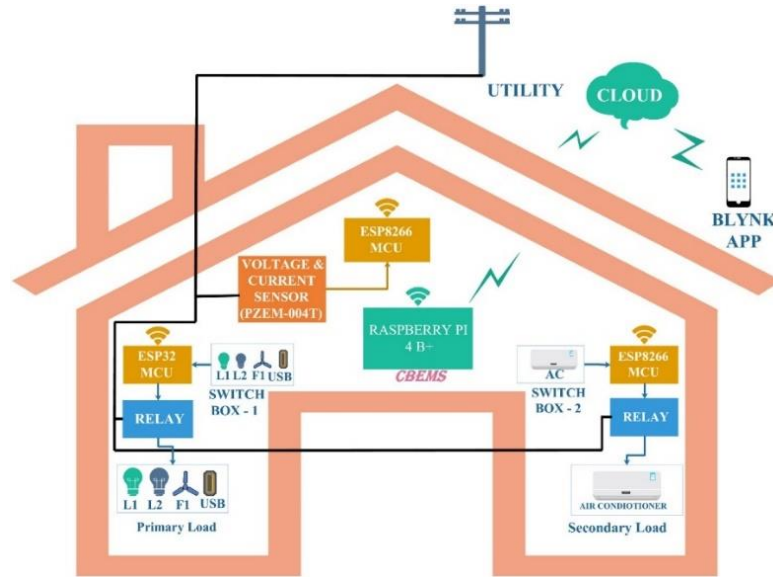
UTILITY

CLOUD

BLYNK APP

ESP8266 MCU

VOLTAGE & CURRENT SENSOR (PZEM-004T)

RASPBERRY PI 4 B+

CBEMS

ESP32 MCU

L1 L2 F1 USB

SWITCH BOX - 1

RELAY

L1 L2 F1 USB

Primary Load

AC

SWITCH BOX - 2

ESP8266 MCU

RELAY

AIR CONDIOTIONER

Secondary Load